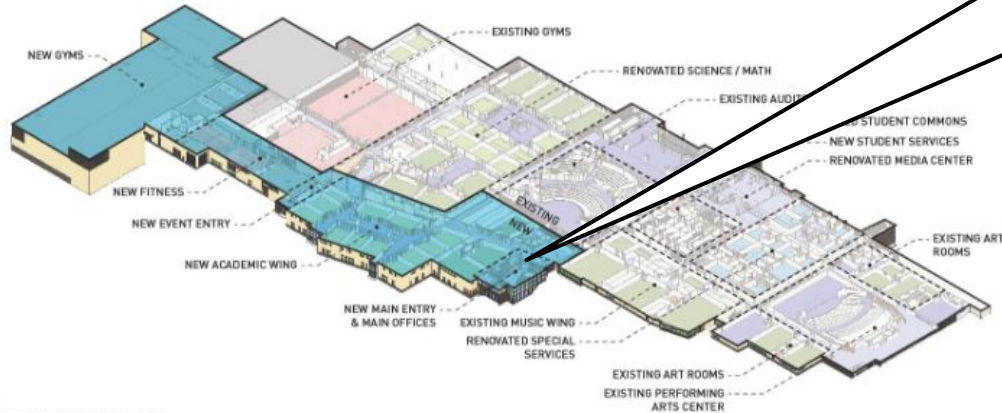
NEW GYMS
EXISTING GYMS
RENOVATED SCIENCE / MATH
EXISTING AUDIT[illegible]
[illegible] STUDENT COMMONS
NEW STUDENT SERVICES
RENOVATED MEDIA CENTER
NEW FITNESS
NEW EVENT ENTRY
EXISTING
NEW
EXISTING ART ROOMS
NEW ACADEMIC WING
NEW MAIN ENTRY & MAIN OFFICES
EXISTING MUSIC WING
RENOVATED SPECIAL SERVICES
EXISTING ART ROOMS
EXISTING PERFORMING ARTS CENTER